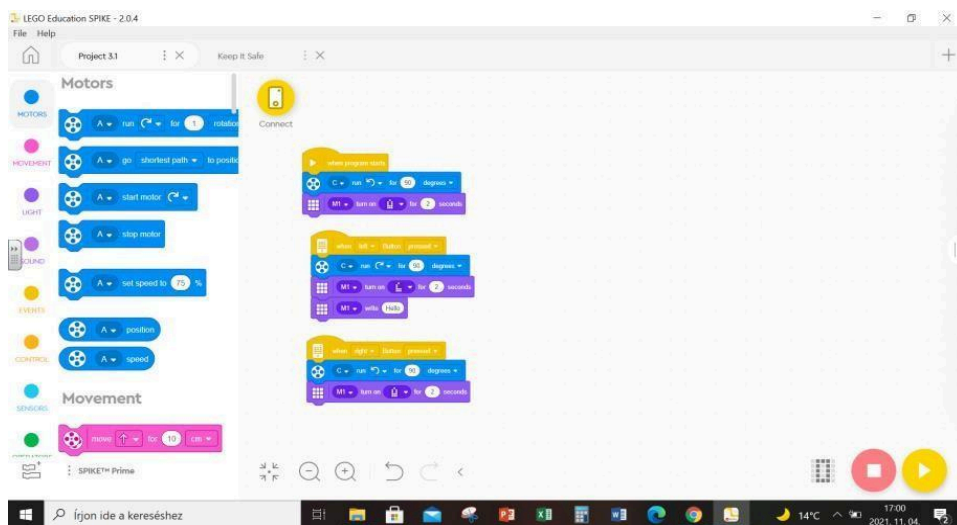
LEGO Education SPIKE - 2.0.4
File Help

Project 3.1
Keep it Safe

Motors

MOTORS
MOVEMENT
LIGHT
SOUND
EVENTS
CONTROL
SENSORS
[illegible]

A run for 1 rotatio
A go shortest path to positi
A start motor
A stop motor
A set speed to 75 %
A position
A speed

Movement

move for 10 cm

SPIKE™ Prime

Connect

when program starts
C run for 90 degrees
M1 turn on for 2 seconds

when left Button pressed
C run for 90 degrees
M1 turn on for 2 seconds
M1 write Hello

when right Button pressed
C run for 90 degrees
M1 turn on for 2 seconds

Írjon ide a kereséshez
14°C
17:00
2021. 11. 04.